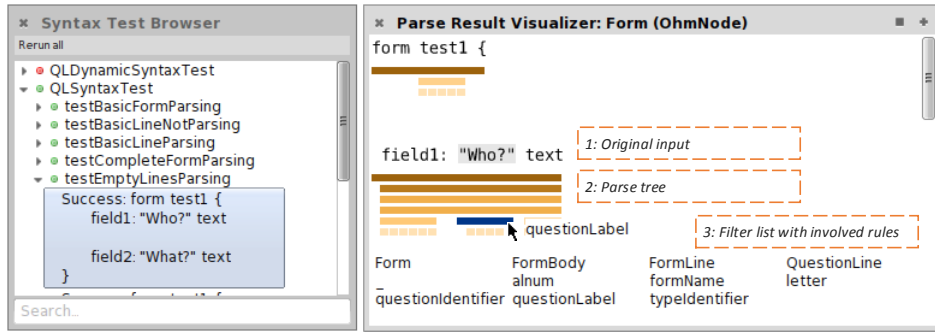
× Syntax Test Browser

Rerun all

QLDynamicSyntaxTest
QLSyntaxTest
testBasicFormParsing
testBasicLineNotParsing
testBasicLineParsing
testCompleteFormParsing
testEmptyLinesParsing

Success: form test1 {
field1: "Who?" text

field2: "What?" text
}

Search...

× Parse Result Visualizer: Form (OhmNode)

form test1 {

field1: "Who?" text

1: Original input

2: Parse tree

questionLabel

3: Filter list with involved rules

| Form | FormBody | FormLine | QuestionLine |
|---|---|---|---|
| _ | alnum | formName | letter |
| questionIdentifier | questionLabel | typeIdentifier | |